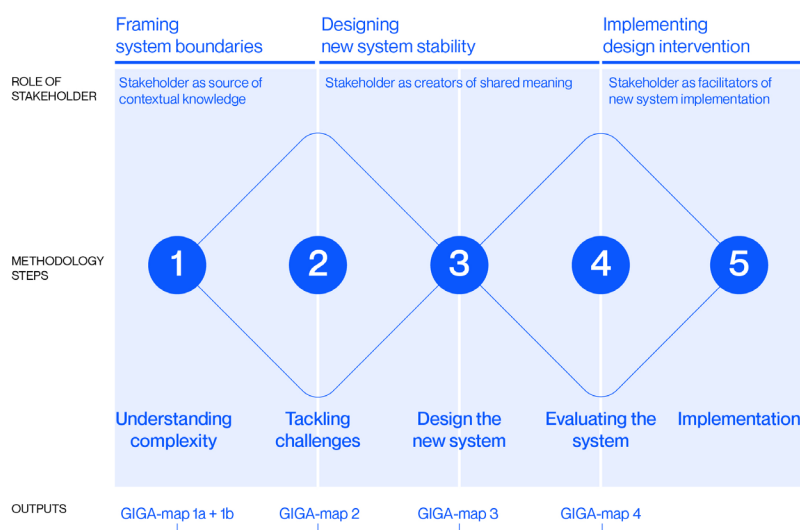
Framing system boundaries

Designing new system stability

Implementing design intervention

ROLE OF STAKEHOLDER

Stakeholder as source of contextual knowledge

Stakeholder as creators of shared meaning

Stakeholder as facilitators of new system implementation

METHODOLOGY STEPS

1

2

3

4

5

Understanding complexity

Tackling challenges

Design the new system

Evaluating the system

Implementation

OUTPUTS

GIGA-map 1a + 1b

GIGA-map 2

GIGA-map 3

GIGA-map 4